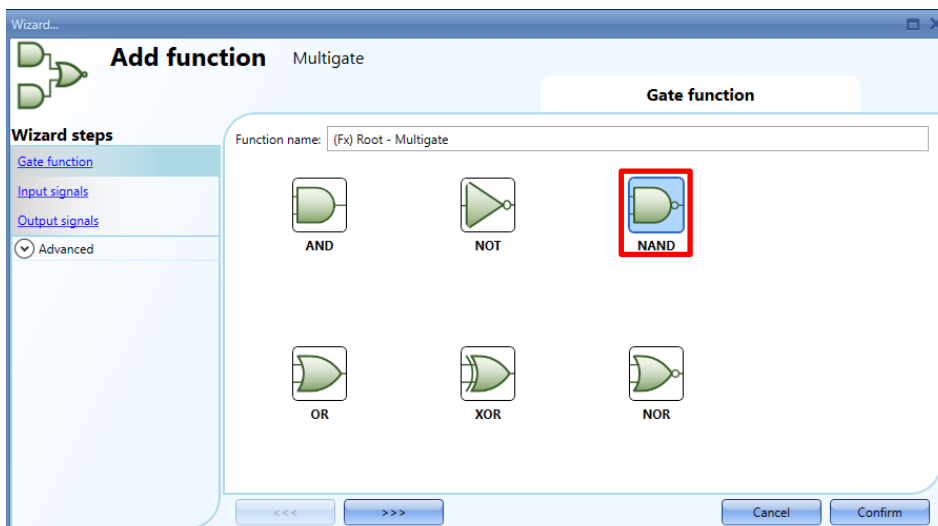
Wizard...

Add function Multigate

Gate function

Wizard steps

Gate function

Input signals

Output signals

Advanced

Function name: (Fx) Root - Multigate

AND

NOT

NAND

OR

XOR

NOR

<<<

>>>

Cancel

Confirm